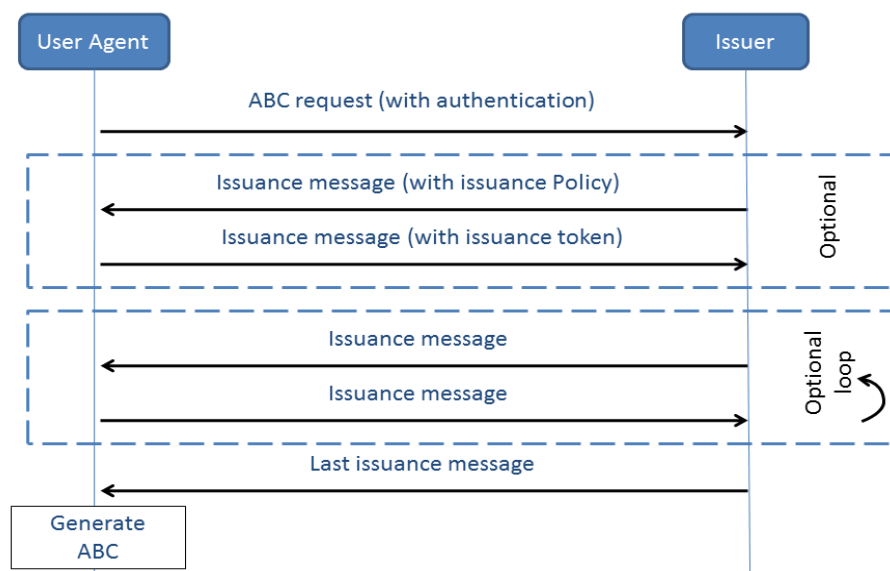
User Agent

Issuer

ABC request (with authentication)

Issuance message (with issuance Policy)

Issuance message (with issuance token)

Optional

Issuance message

Issuance message

Optional loop

Last issuance message

Generate ABC